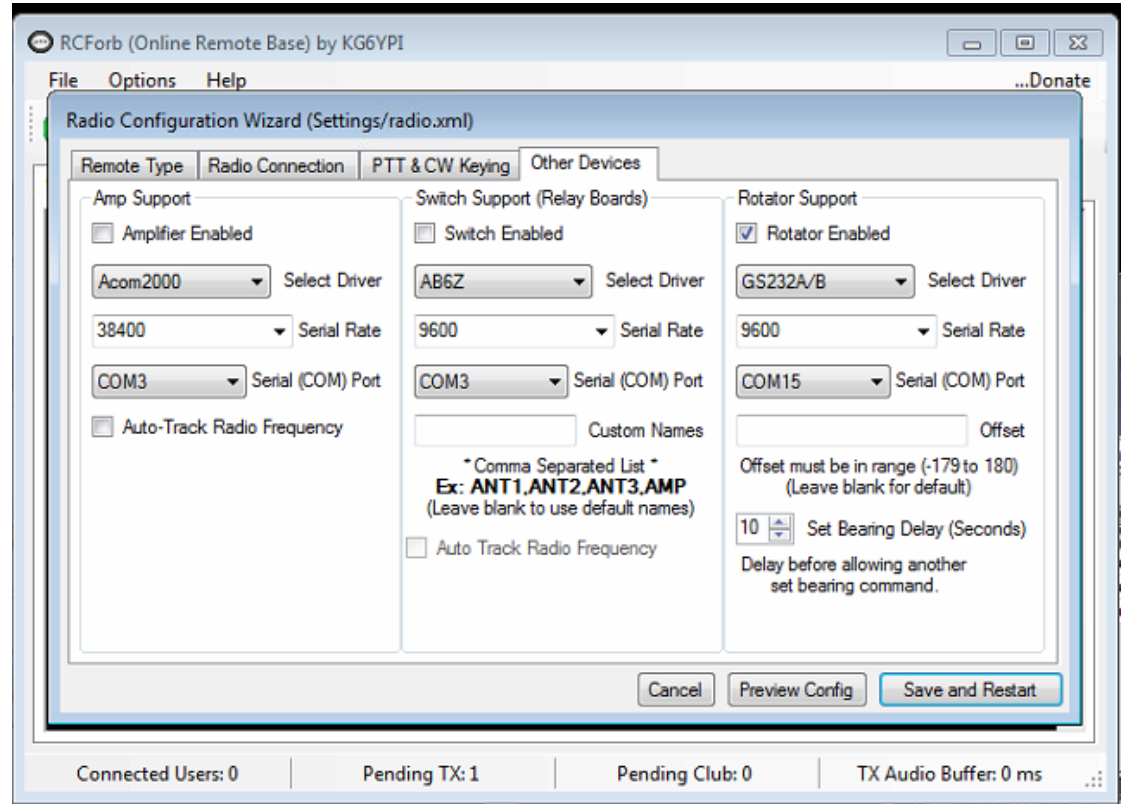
RCForb (Online Remote Base) by KG6YPI

File Options Help ...Donate

Radio Configuration Wizard (Settings/radio.xml)

Remote Type | Radio Connection | PTT & CW Keying | Other Devices

Amp Support

Amplifier Enabled

Acom2000 Select Driver

38400 Serial Rate

COM3 Serial (COM) Port

Auto-Track Radio Frequency

Switch Support (Relay Boards)

Switch Enabled

AB6Z Select Driver

9600 Serial Rate

COM3 Serial (COM) Port

Custom Names

* Comma Separated List *
Ex: ANT1,ANT2,ANT3,AMP
(Leave blank to use default names)

Auto Track Radio Frequency

Rotator Support

Rotator Enabled

GS232A/B Select Driver

9600 Serial Rate

COM15 Serial (COM) Port

Offset

Offset must be in range (-179 to 180)
(Leave blank for default)

10 Set Bearing Delay (Seconds)

Delay before allowing another set bearing command.

Cancel | Preview Config | Save and Restart

Connected Users: 0 | Pending TX: 1 | Pending Club: 0 | TX Audio Buffer: 0 ms